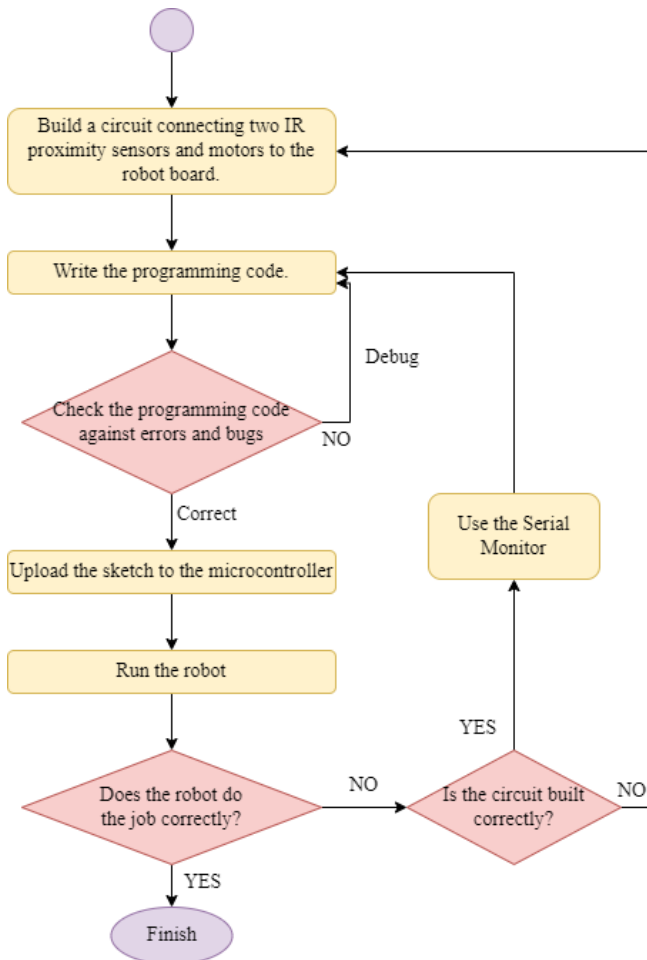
Build a circuit connecting two IR proximity sensors and motors to the robot board.

Write the programming code.

Debug

Check the programming code against errors and bugs

NO

Correct

Upload the sketch to the microcontroller

Run the robot

Use the Serial Monitor

YES

Does the robot do the job correctly?

NO

Is the circuit built correctly?

NO

YES

Finish